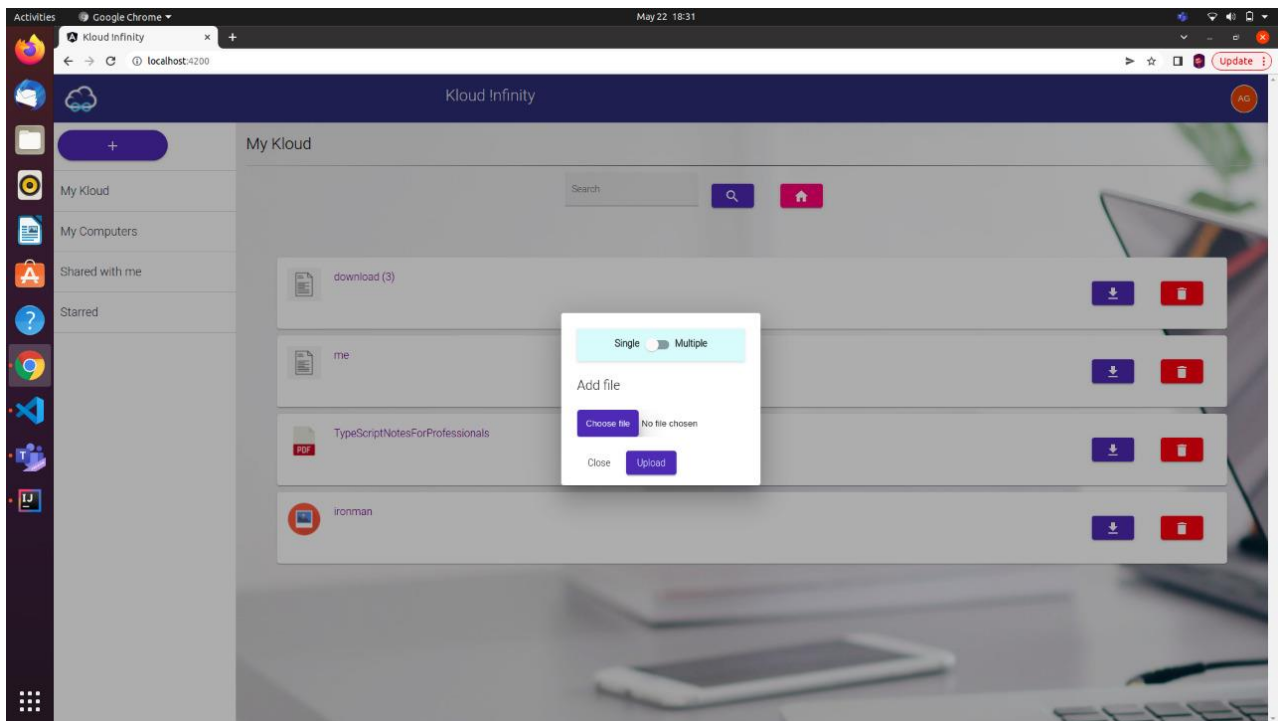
Activities Google Chrome ▾ May 22 18:31

Kloud Infinity ×

localhost:4200

Update

Kloud Infinity

AG

+

My Kloud

My Computers

Shared with me

Starred

My Kloud

Search

download (3)

me

TypeScriptNotesForProfessionals

PDF

ironman

Single Multiple

Add file

Choose file No file chosen

Close Upload